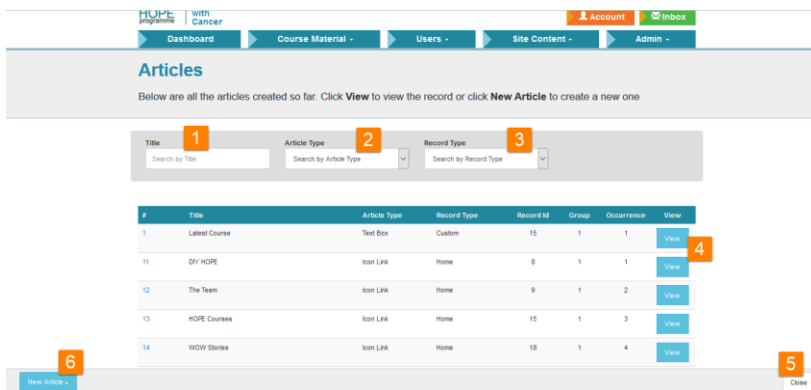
HOPE programme | with Cancer

Account Inbox

Dashboard Course Material - Users - Site Content - Admin -

Articles

Below are all the articles created so far. Click **View** to view the record or click **New Article** to create a new one

Title 1
Search by Title

Article Type 2
Search by Article Type

Record Type 3
Search by Record Type

| # | Title | Article Type | Record Type | Record Id | Group | Occurrence | View |
|---|---|---|---|---|---|---|---|
| 1 | Latest Course | Text Box | Custom | 15 | 1 | 1 | View |
| 11 | DIY HOPE | Icon Link | Home | 8 | 1 | 1 | View |
| 12 | The Team | Icon Link | Home | 9 | 1 | 2 | View |
| 13 | HOPE Courses | Icon Link | Home | 15 | 1 | 3 | View |
| 14 | WOW Stories | Icon Link | Home | 18 | 1 | 4 | View |

4

6
New Article +

5
Close